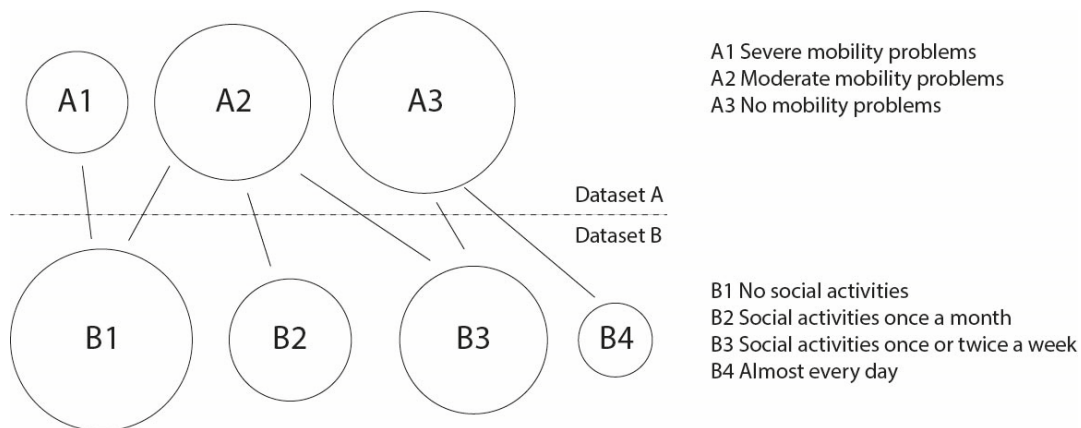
A1

A2

A3

A1 Severe mobility problems
A2 Moderate mobility problems
A3 No mobility problems

Dataset A

Dataset B

B1

B2

B3

B4

B1 No social activities
B2 Social activities once a month
B3 Social activities once or twice a week
B4 Almost every day